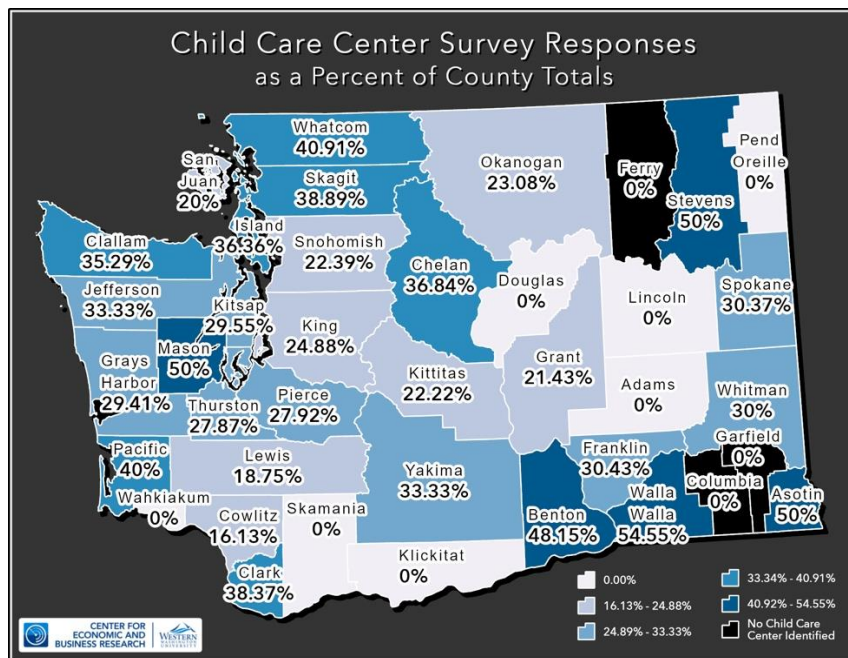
Child Care Center Survey Responses
as a Percent of County Totals

Whatcom
40.91%

San Juan
20%

Skagit
38.89%

Okanogan
23.08%

Ferry
0%

Stevens
50%

Pend Oreille
0%

Island
36.36%

Clallam
35.29%

Snohomish
22.39%

Chelan
36.84%

Douglas
0%

Spokane
30.37%

Jefferson
33.33%

Kitsap
29.55%

King
24.88%

Lincoln
0%

Mason
50%

Grant
21.43%

Grays Harbor
29.41%

Kittitas
22.22%

Adams
0%

Whitman
30%

Thurston
27.87%

Pierce
27.92%

Pacific
40%

Lewis
18.75%

Franklin
30.43%

Garfield
0%

Yakima
33.33%

Wahkiakum
0%

Cowlitz
16.13%

Skamania
0%

Benton
48.15%

Walla Walla
54.55%

Columbia
0%

Asotin
50%

Klickitat
0%

Clark
38.37%

0.00%
16.13% - 24.88%
24.89% - 33.33%
33.34% - 40.91%
40.92% - 54.55%
No Child Care Center Identified

CENTER FOR ECONOMIC AND BUSINESS RESEARCH
WESTERN WASHINGTON UNIVERSITY